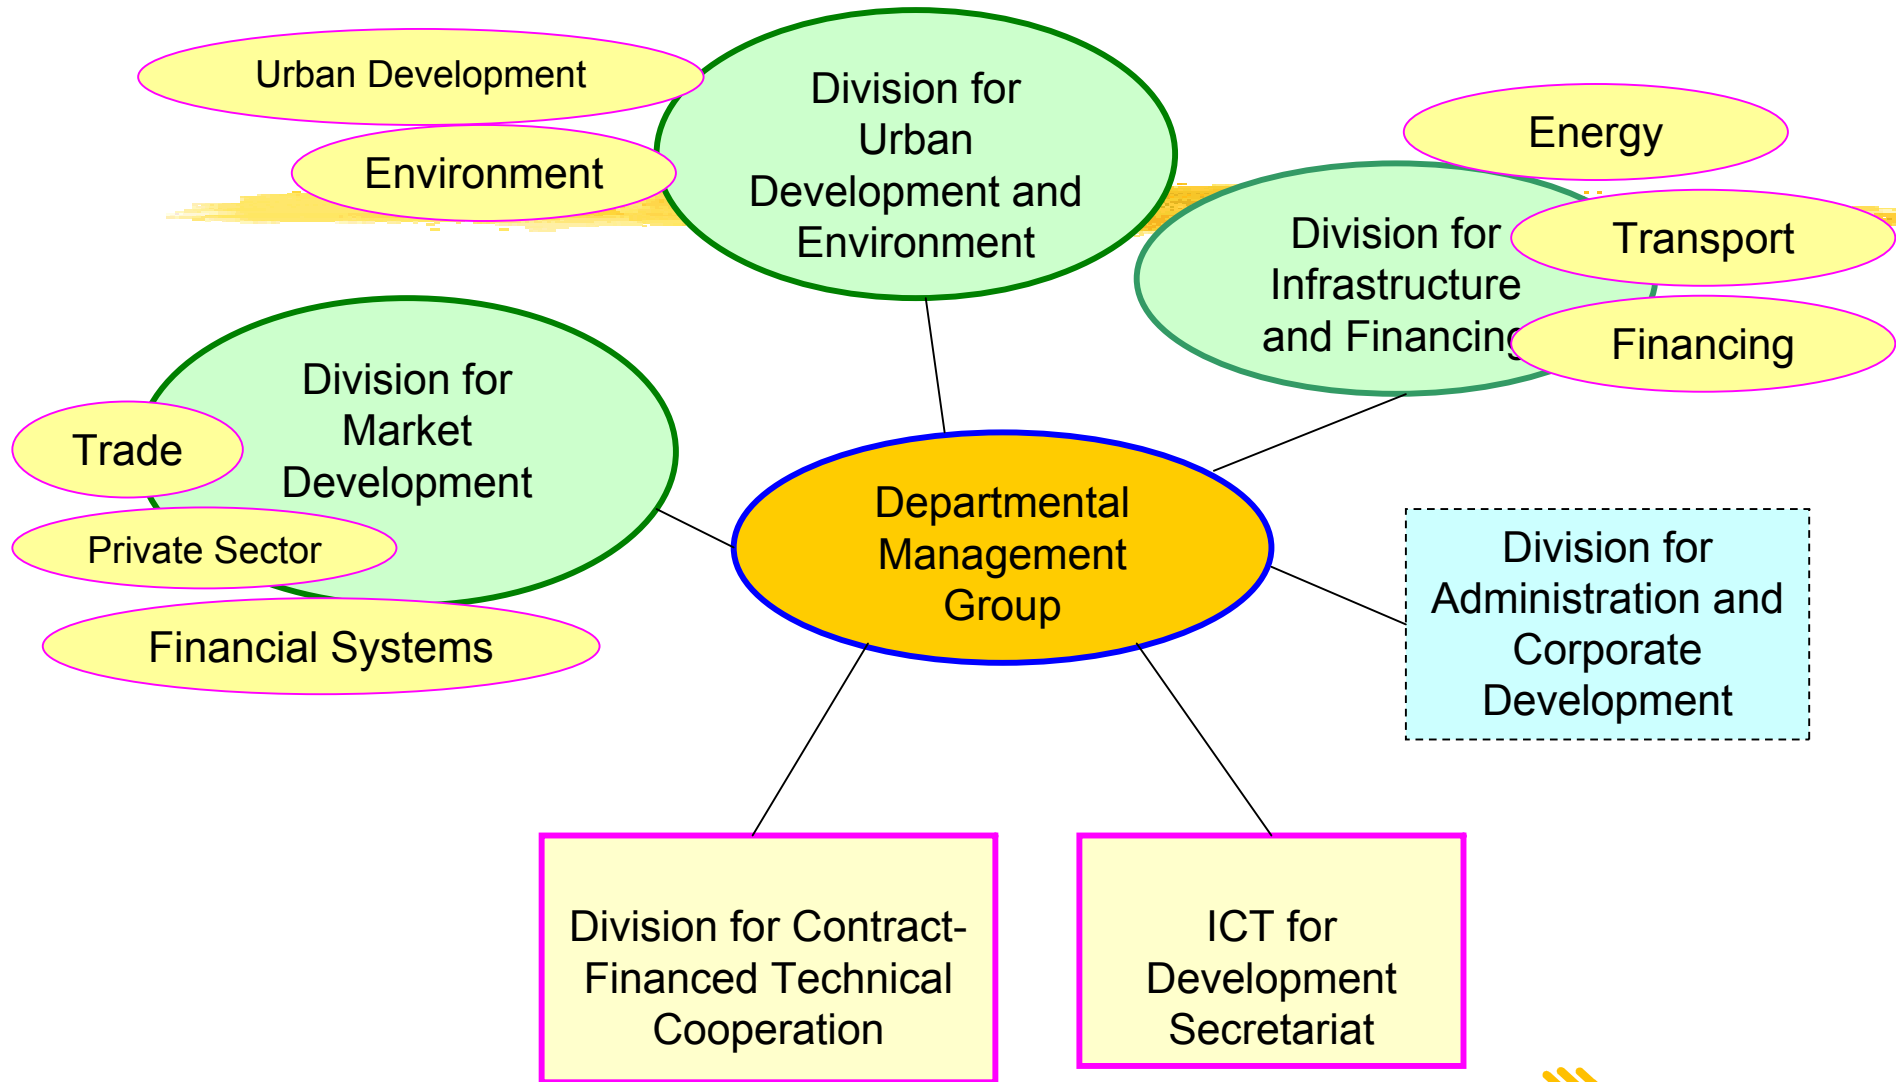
Urban Development

Environment

Division for Urban Development and Environment

Energy

Division for Infrastructure and Financing

Transport

Financing

Division for Market Development

Trade

Private Sector

Financial Systems

Departmental Management Group

Division for Administration and Corporate Development

Division for Contract-Financed Technical Cooperation

ICT for Development Secretariat